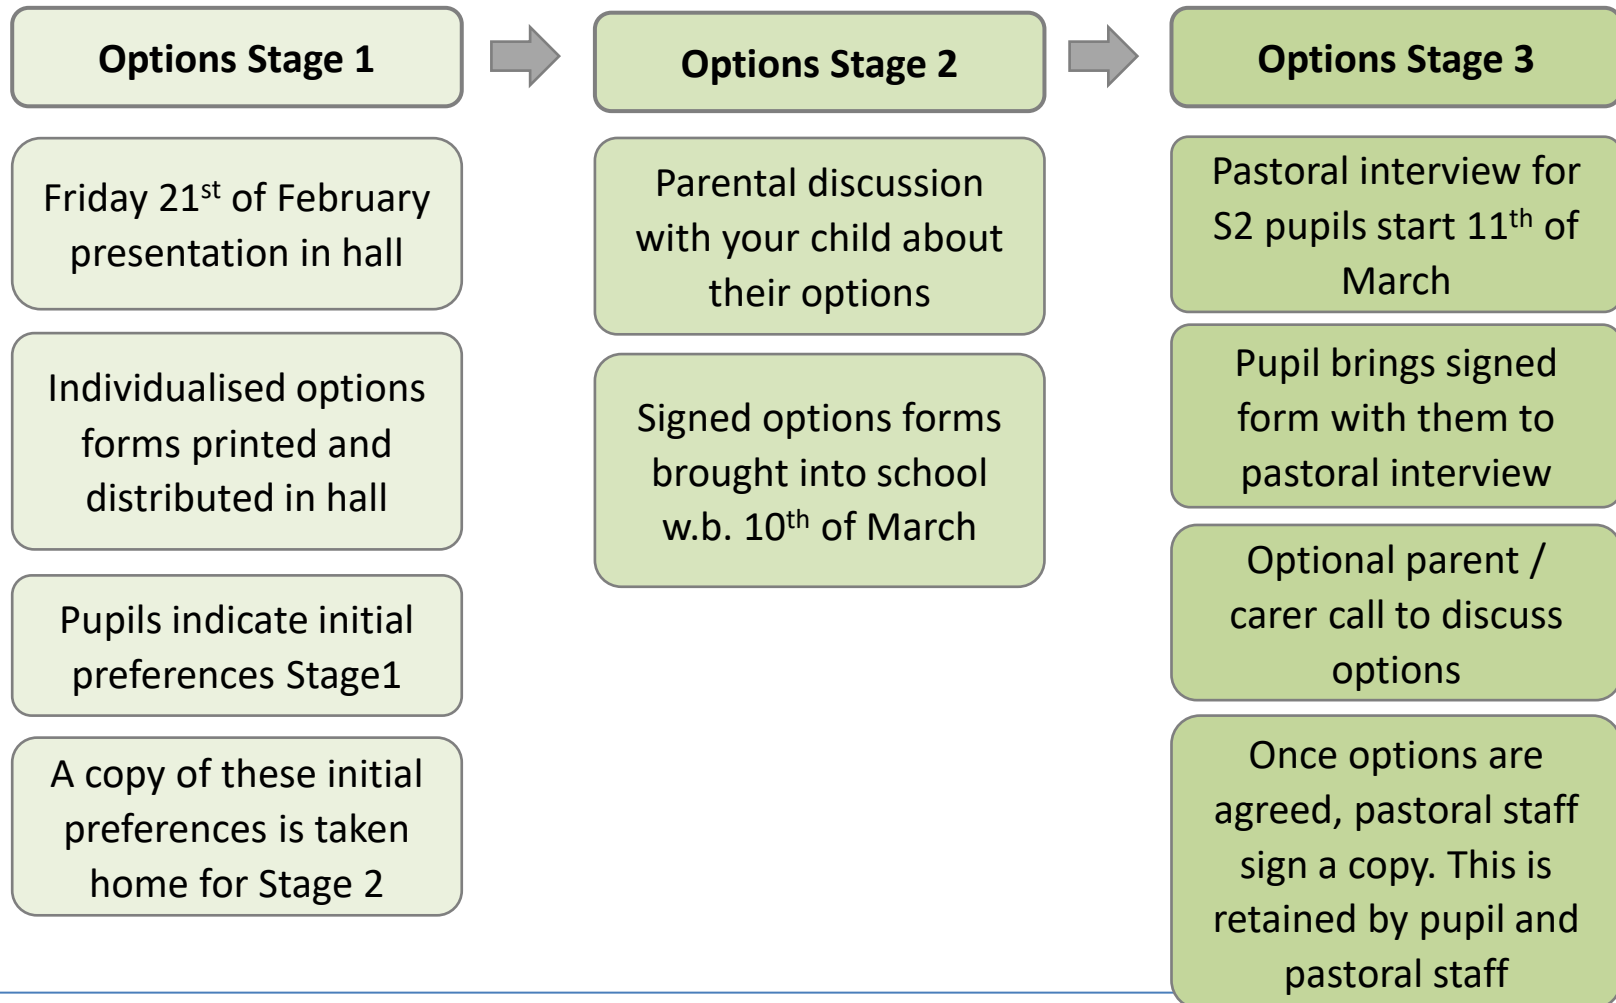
Options Stage 1

Friday 21$^{st}$ of February presentation in hall

Individualised options forms printed and distributed in hall

Pupils indicate initial preferences Stage1

A copy of these initial preferences is taken home for Stage 2

Options Stage 2

Parental discussion with your child about their options

Signed options forms brought into school w.b. 10$^{th}$ of March

Options Stage 3

Pastoral interview for S2 pupils start 11$^{th}$ of March

Pupil brings signed form with them to pastoral interview

Optional parent / carer call to discuss options

Once options are agreed, pastoral staff sign a copy. This is retained by pupil and pastoral staff